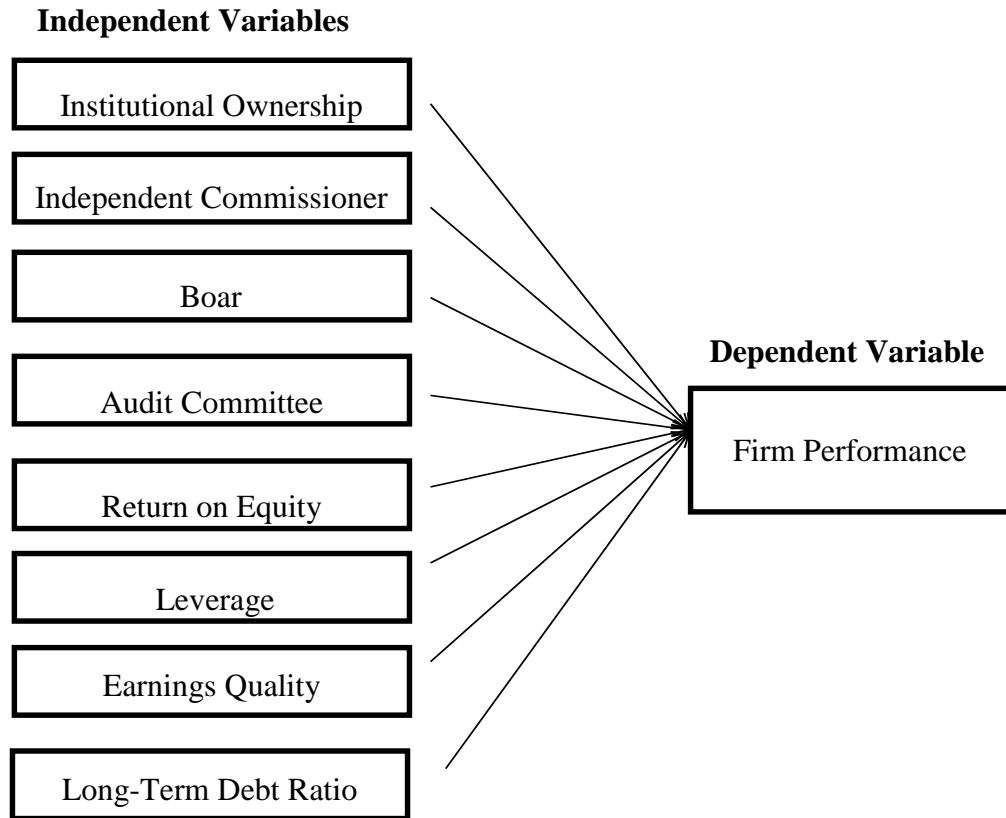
Independent Variables

Institutional Ownership

Independent Commissioner

Boar

Audit Committee

Return on Equity

Leverage

Earnings Quality

Long-Term Debt Ratio

Dependent Variable

Firm Performance